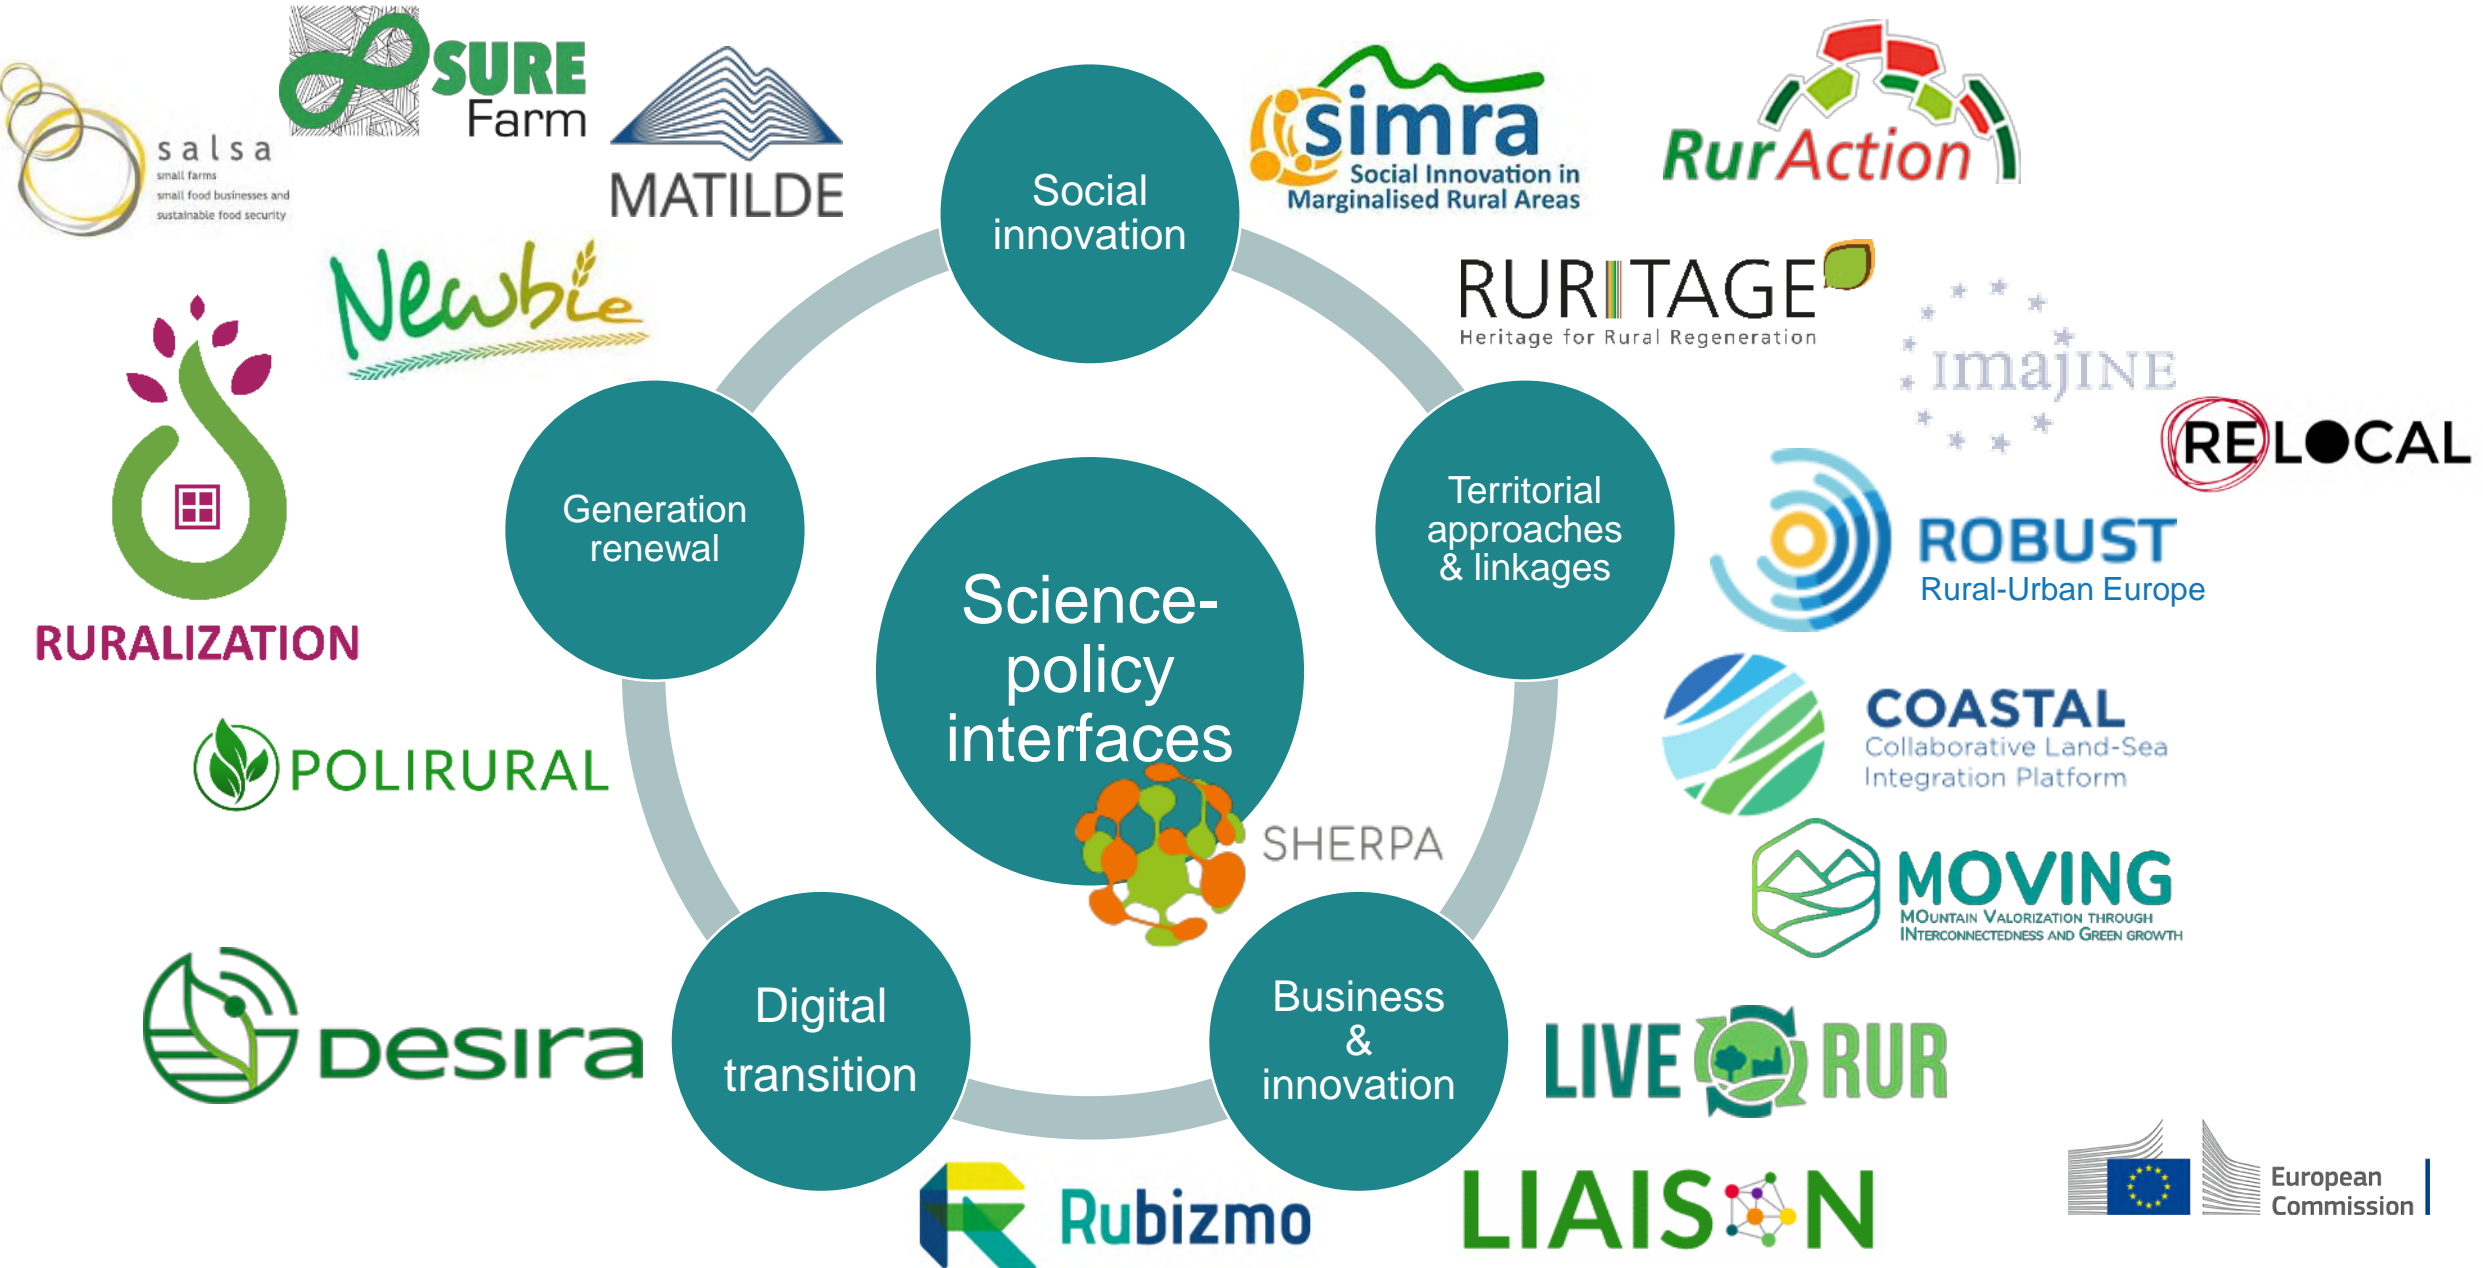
salsa
small farms
small food businesses and
sustainable food security

SURE Farm

MATILDE

Social innovation

simra
Social Innovation in
Marginalised Rural Areas

RurAction

Newbie

RURITAGE
Heritage for Rural Regeneration

imajINE

RELOCAL

RURALIZATION

Generation renewal

Science-policy interfaces

Territorial approaches & linkages

ROBUST
Rural-Urban Europe

COASTAL
Collaborative Land-Sea Integration Platform

POLIRURAL

SHERPA

MOVING
MOUNTAIN VALORIZATION THROUGH INTERCONNECTEDNESS AND GREEN GROWTH

desira

Digital transition

Business & innovation

LIVERUR

Rubizmo

LIAISON

European Commission